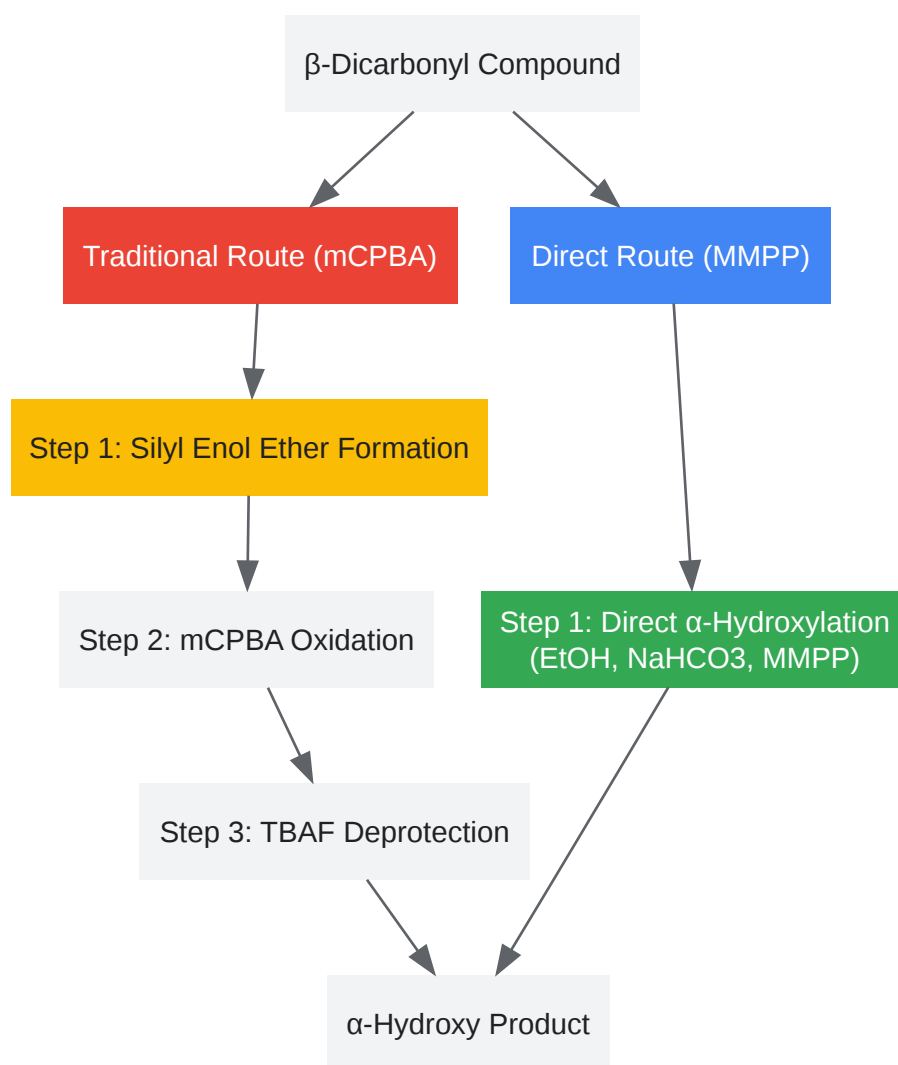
β-Dicarbonyl Compound

Traditional Route (mCPBA)

Direct Route (MMPP)

Step 1: Silyl Enol Ether Formation

Step 2: mCPBA Oxidation

Step 1: Direct α-Hydroxylation (EtOH, NaHCO3, MMPP)

Step 3: TBAF Deprotection

α-Hydroxy Product